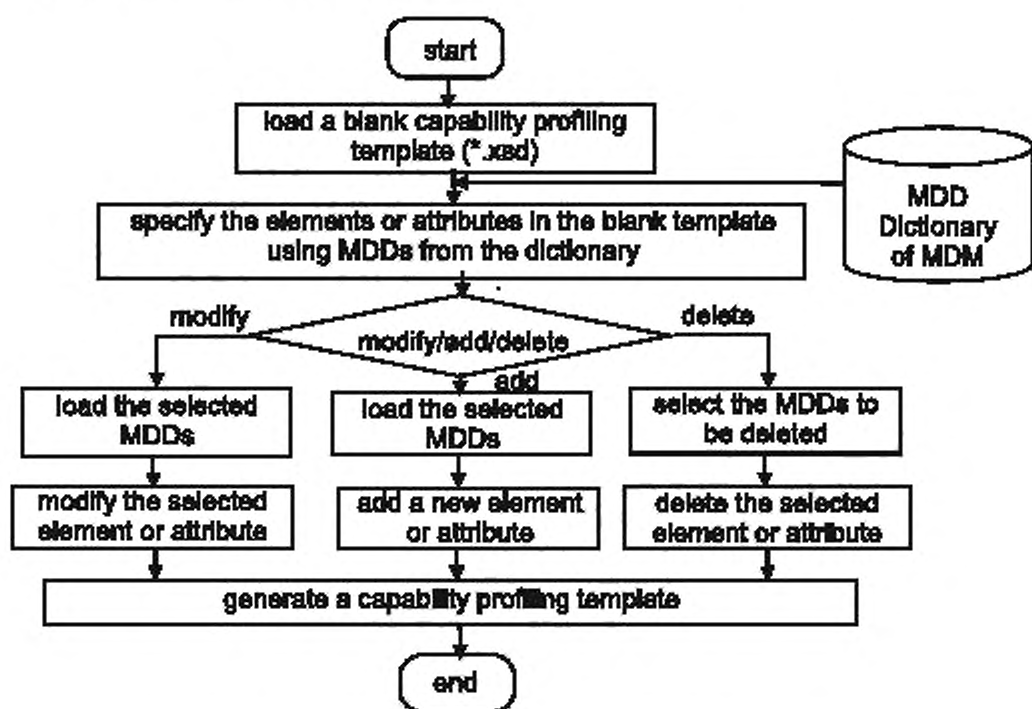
start

load a blank capability profiling template (*.xsd)

MDD Dictionary of MDM

specify the elements or attributes in the blank template using MDDs from the dictionary

modify

modify/add/delete

delete

add

load the selected MDDs

load the selected MDDs

select the MDDs to be deleted

modify the selected element or attribute

add a new element or attribute

delete the selected element or attribute

generate a capability profiling template

end